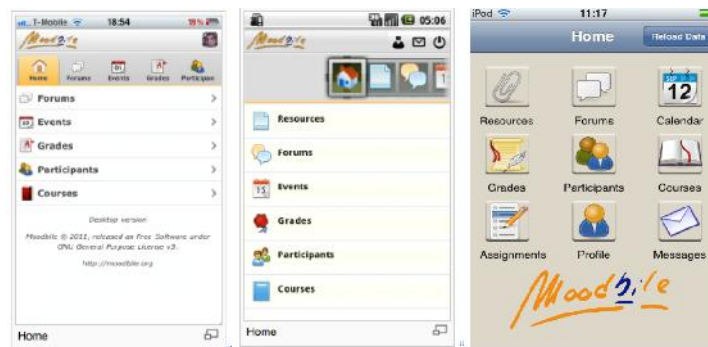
T-Mobile 18:54

Moodbile

Home Forums Events Grades Participan

Forums
Events
Grades
Participants
Courses

Desktop version

Moodbile © 2011, released as Free Software under GNU General Public License v3.

http://moodbile.org

Home

05:06

Moodbile

Resources
Forums
Events
Grades
Participants
Courses

Home

iPod 11:17

Home

Reload Data

Resources Forums Calendar
Grades Participants Courses
Assignments Profile Messages

Moodbile